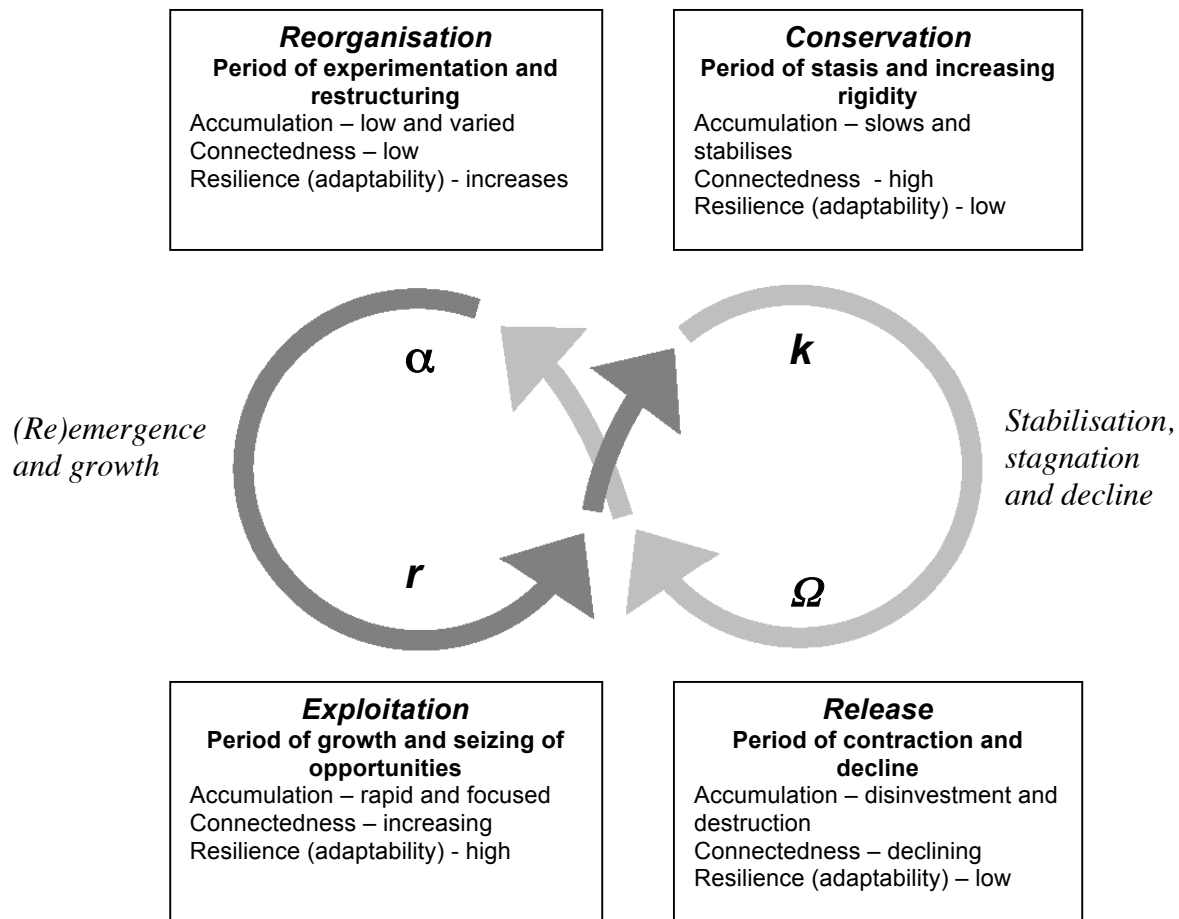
*Reorganisation*
**Period of experimentation and restructuring**
Accumulation – low and varied
Connectedness – low
Resilience (adaptability) - increases

*Conservation*
**Period of stasis and increasing rigidity**
Accumulation – slows and stabilises
Connectedness - high
Resilience (adaptability) - low

$\alpha$

*k*

*(Re)emergence and growth*

*Stabilisation, stagnation and decline*

*r*

$\Omega$

*Exploitation*
**Period of growth and seizing of opportunities**
Accumulation – rapid and focused
Connectedness – increasing
Resilience (adaptability) - high

*Release*
**Period of contraction and decline**
Accumulation – disinvestment and destruction
Connectedness – declining
Resilience (adaptability) – low